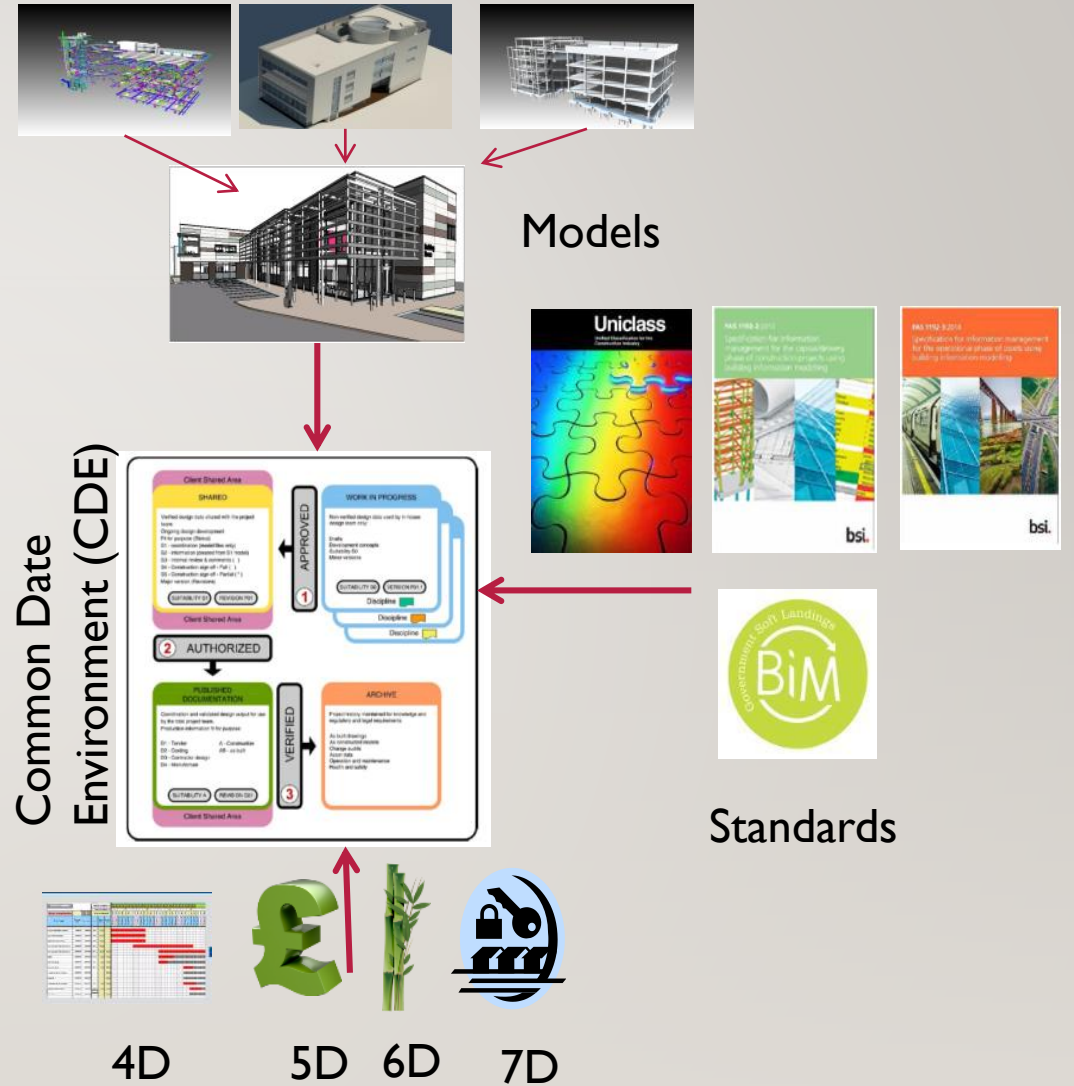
Models

Common Date Environment (CDE)

Client Shared Area
SHARED
APPROVED
1
WORK IN PROGRESS
Discipline
Discipline
Discipline
2 AUTHORIZED
PUBLISHED DOCUMENTATION
VERIFIED
3
ARCHIVE
Client Shared Area

Uniclass

bsi.

bsi.

Government Soft Landings
BIM

Standards

4D 5D 6D 7D